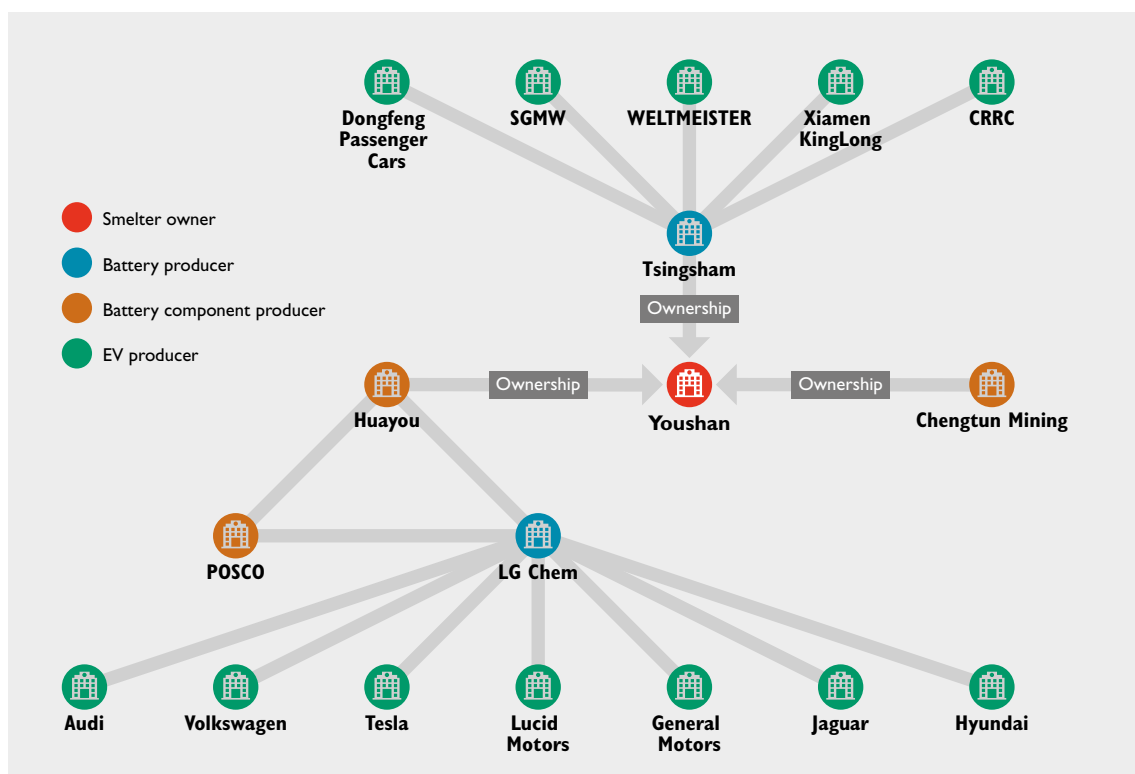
Dongfeng Passenger Cars

SGMW

WELTMEISTER

Xiamen KingLong

CRRC

Smelter owner

Battery producer

Battery component producer

EV producer

Tsingsham

Ownership

Huayou

Ownership

Youshan

Ownership

Chengtun Mining

POSCO

LG Chem

Audi

Volkswagen

Tesla

Lucid Motors

General Motors

Jaguar

Hyundai